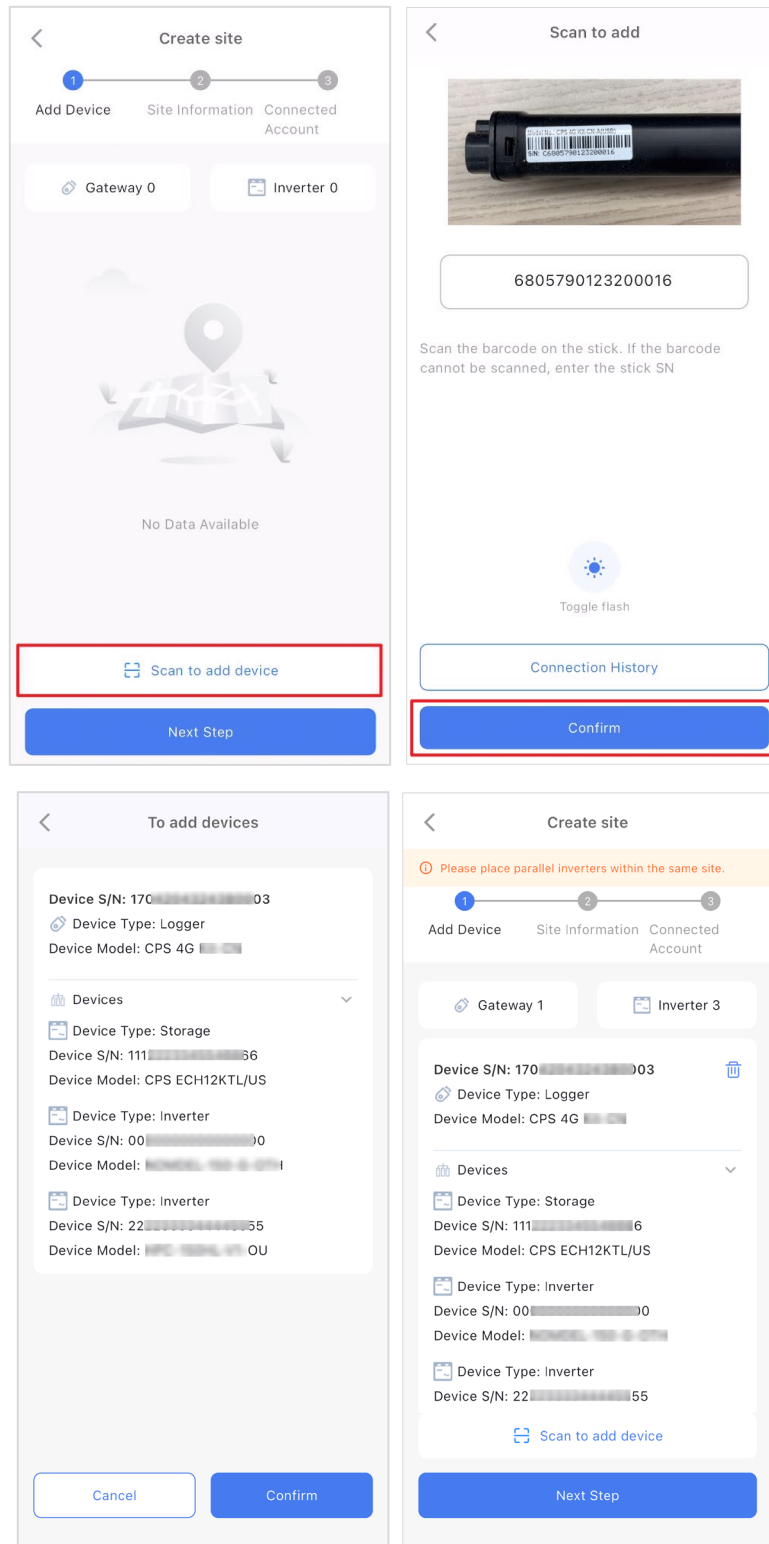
Create site

1 Add Device
2 Site Information
3 Connected Account

Gateway 0
Inverter 0

No Data Available

Scan to add device

Next Step

Scan to add

Model No.: CPS 4G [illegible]
SN: C6805790123200016

6805790123200016

Scan the barcode on the stick. If the barcode cannot be scanned, enter the stick SN

Toggle flash

Connection History

Confirm

To add devices

Device S/N: 170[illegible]03
Device Type: Logger
Device Model: CPS 4G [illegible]

Devices

Device Type: Storage
Device S/N: 111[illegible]66
Device Model: CPS ECH12KTL/US

Device Type: Inverter
Device S/N: 00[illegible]0
Device Model: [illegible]

Device Type: Inverter
Device S/N: 22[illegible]55
Device Model: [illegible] OU

Cancel
Confirm

Create site

Please place parallel inverters within the same site.

1 Add Device
2 Site Information
3 Connected Account

Gateway 1
Inverter 3

Device S/N: 170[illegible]003
Device Type: Logger
Device Model: CPS 4G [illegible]

Devices

Device Type: Storage
Device S/N: 111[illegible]6
Device Model: CPS ECH12KTL/US

Device Type: Inverter
Device S/N: 00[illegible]0
Device Model: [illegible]

Device Type: Inverter
Device S/N: 22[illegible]55

Scan to add device

Next Step